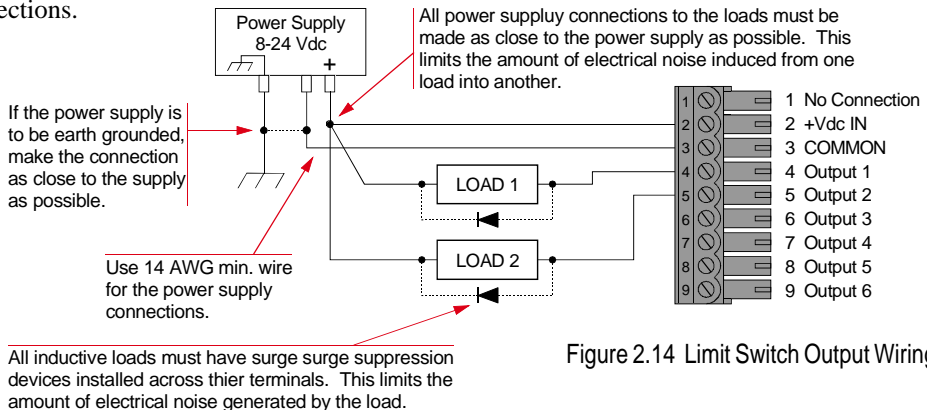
ections.

Power Supply
8-24 Vdc
+

All power suppluy connections to the loads must be made as close to the power supply as possible. This limits the amount of electrical noise induced from one load into another.

If the power supply is to be earth grounded, make the connection as close to the supply as possible.

LOAD 1

LOAD 2

Use 14 AWG min. wire for the power supply connections.

1 2 3 4 5 6 7 8 9

1 No Connection
2 +Vdc IN
3 COMMON
4 Output 1
5 Output 2
6 Output 3
7 Output 4
8 Output 5
9 Output 6

All inductive loads must have surge surge suppression devices installed across thier terminals. This limits the amount of electrical noise generated by the load.

Figure 2.14 Limit Switch Output Wiring